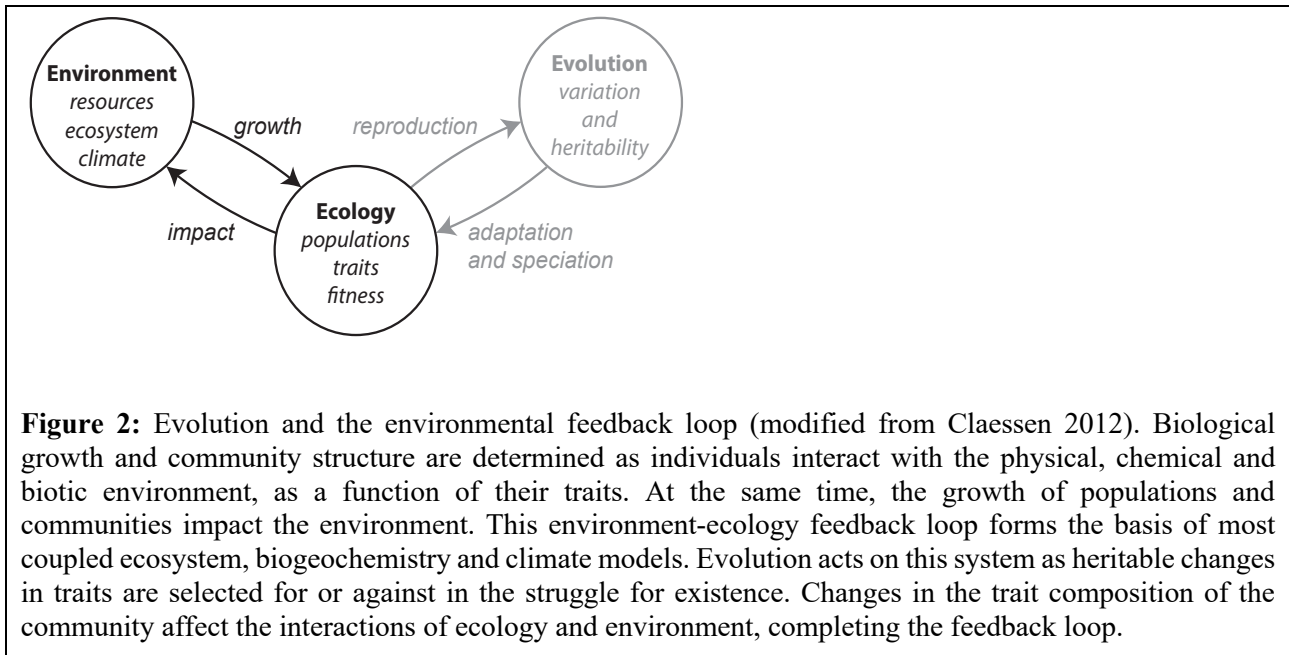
Environment
resources
ecosystem
climate

growth

impact

Ecology
populations
traits
fitness

reproduction

Evolution
variation
and
heritability

adaptation
and speciation

**Figure 2:** Evolution and the environmental feedback loop (modified from Claessen 2012). Biological growth and community structure are determined as individuals interact with the physical, chemical and biotic environment, as a function of their traits. At the same time, the growth of populations and communities impact the environment. This environment-ecology feedback loop forms the basis of most coupled ecosystem, biogeochemistry and climate models. Evolution acts on this system as heritable changes in traits are selected for or against in the struggle for existence. Changes in the trait composition of the community affect the interactions of ecology and environment, completing the feedback loop.